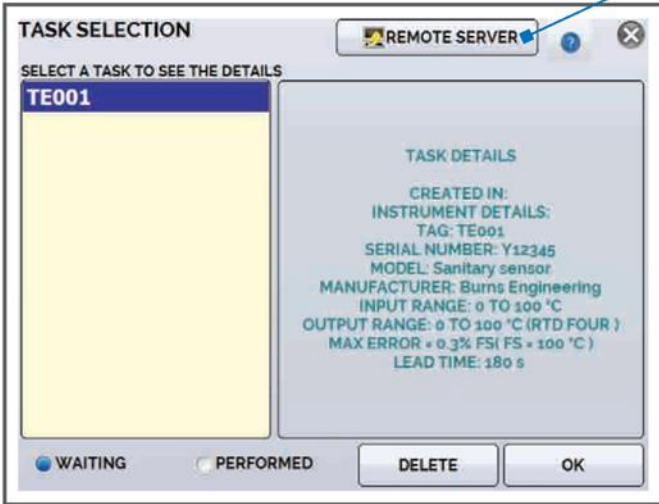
TASK SELECTION

REMOTE SERVER

SELECT A TASK TO SEE THE DETAILS

TE001

TASK DETAILS

CREATED IN:
INSTRUMENT DETAILS:
TAG: TE001
SERIAL NUMBER: Y12345
MODEL: Sanitary sensor
MANUFACTURER: Burns Engineering
INPUT RANGE: 0 TO 100 °C
OUTPUT RANGE: 0 TO 100 °C (RTD FOUR )
MAX ERROR = 0.3% FS( FS = 100 °C )
LEAD TIME: 180 s

WAITING

PERFORMED

DELETE

OK